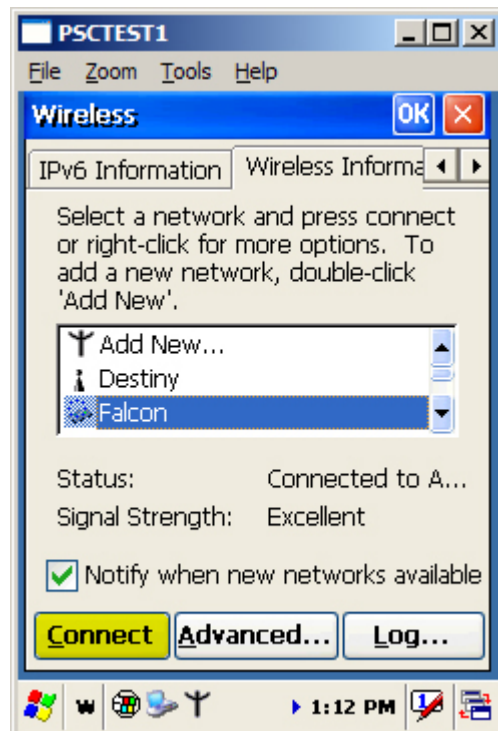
PSCTEST1

File Zoom Tools Help

Wireless OK

IPv6 Information Wireless Informa

Select a network and press connect or right-click for more options. To add a new network, double-click 'Add New'.

Add New...
Destiny
Falcon

Status: Connected to A...
Signal Strength: Excellent

Notify when new networks available

Connect Advanced... Log...

1:12 PM